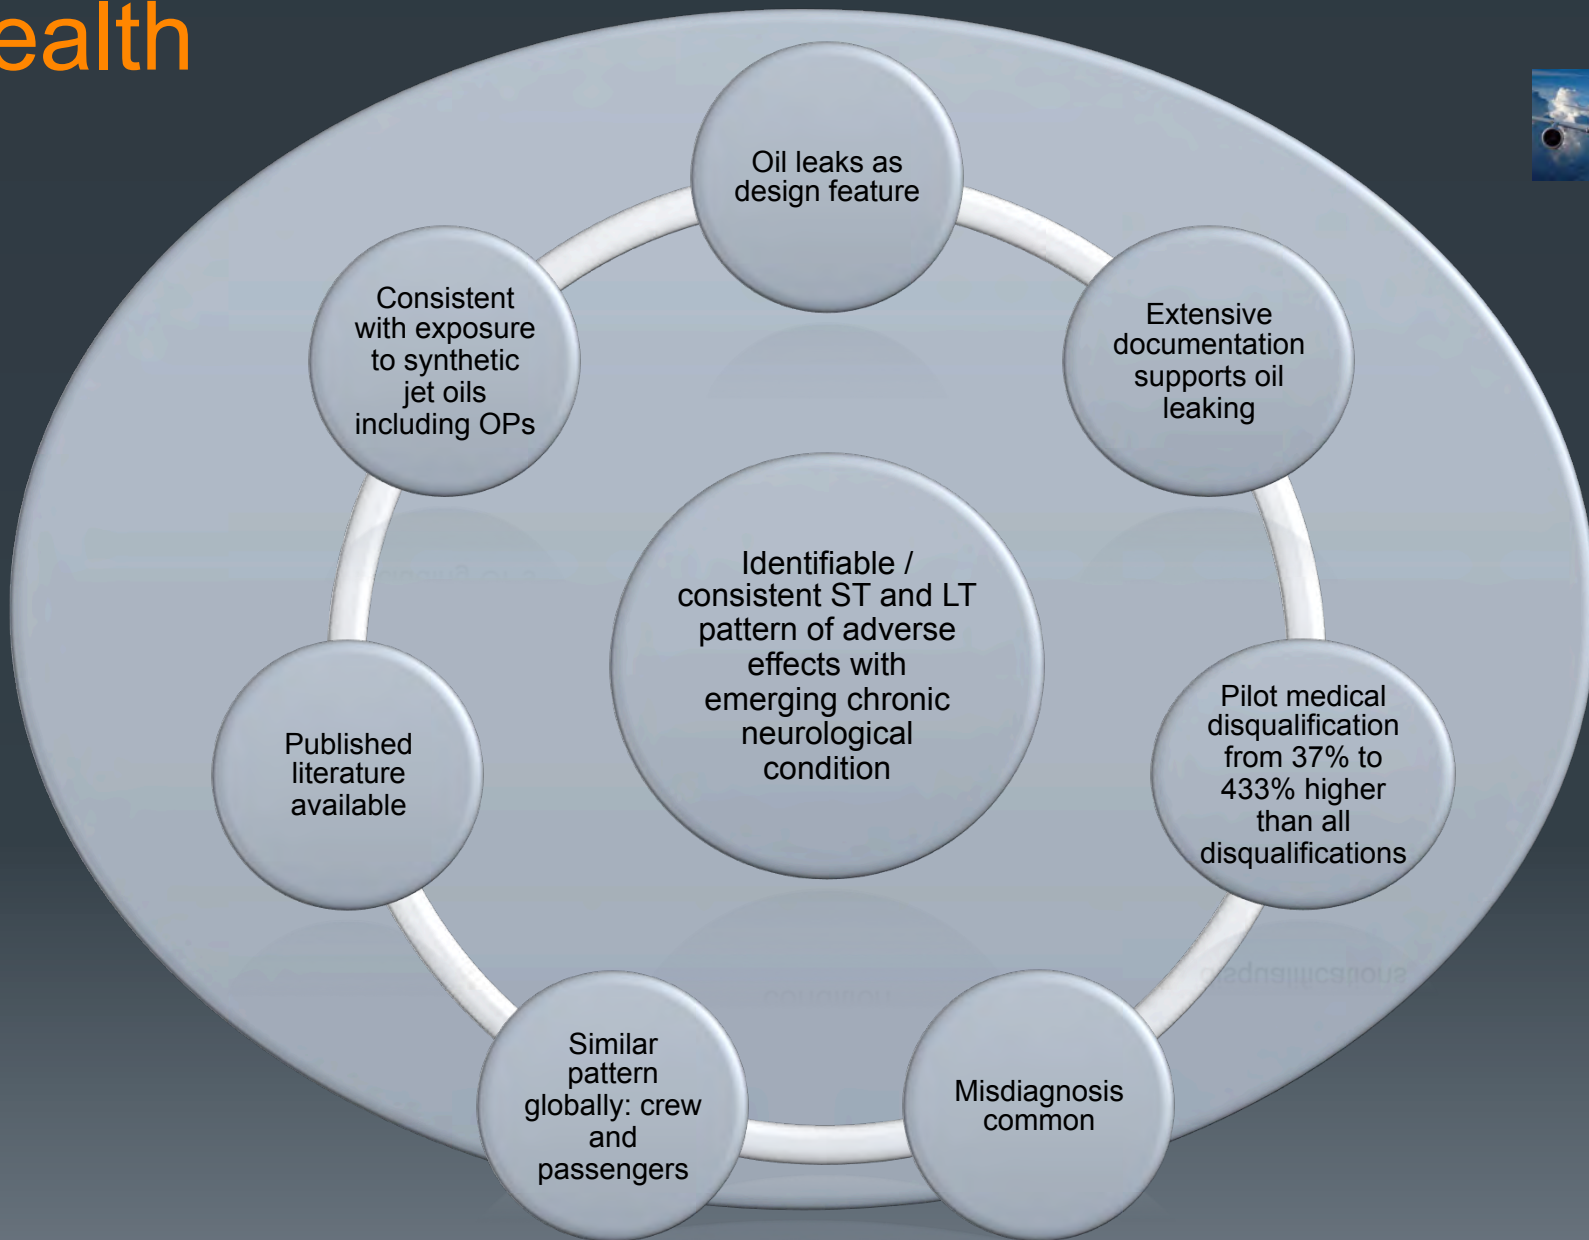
ealth

Oil leaks as design feature

Extensive documentation supports oil leaking

Pilot medical disqualification from 37% to 433% higher than all disqualifications

Misdiagnosis common

Similar pattern globally: crew and passengers

Published literature available

Consistent with exposure to synthetic jet oils including OPs

Identifiable / consistent ST and LT pattern of adverse effects with emerging chronic neurological condition